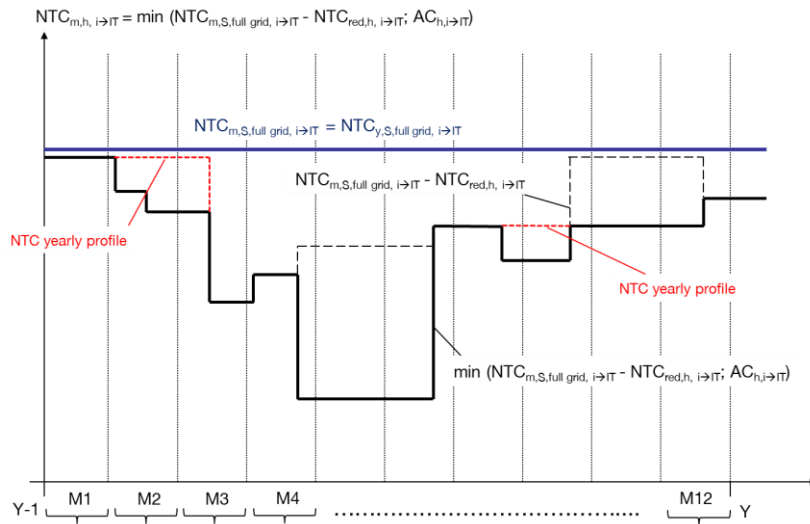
$NTC_{m,h,\ i\rightarrow IT} = \min\ (NTC_{m,S,full\ grid,\ i\rightarrow IT} - NTC_{red,h,\ i\rightarrow IT};\ AC_{h,i\rightarrow IT})$

$NTC_{m,S,full\ grid,\ i\rightarrow IT} = NTC_{y,S,full\ grid,\ i\rightarrow IT}$

$NTC_{m,S,full\ grid,\ i\rightarrow IT} - NTC_{red,h,\ i\rightarrow IT}$

NTC yearly profile

NTC yearly profile

$\min\ (NTC_{m,S,full\ grid,\ i\rightarrow IT} - NTC_{red,h,\ i\rightarrow IT};\ AC_{h,i\rightarrow IT})$

Y-1 M1 M2 M3 M4 ............................ M12 Y